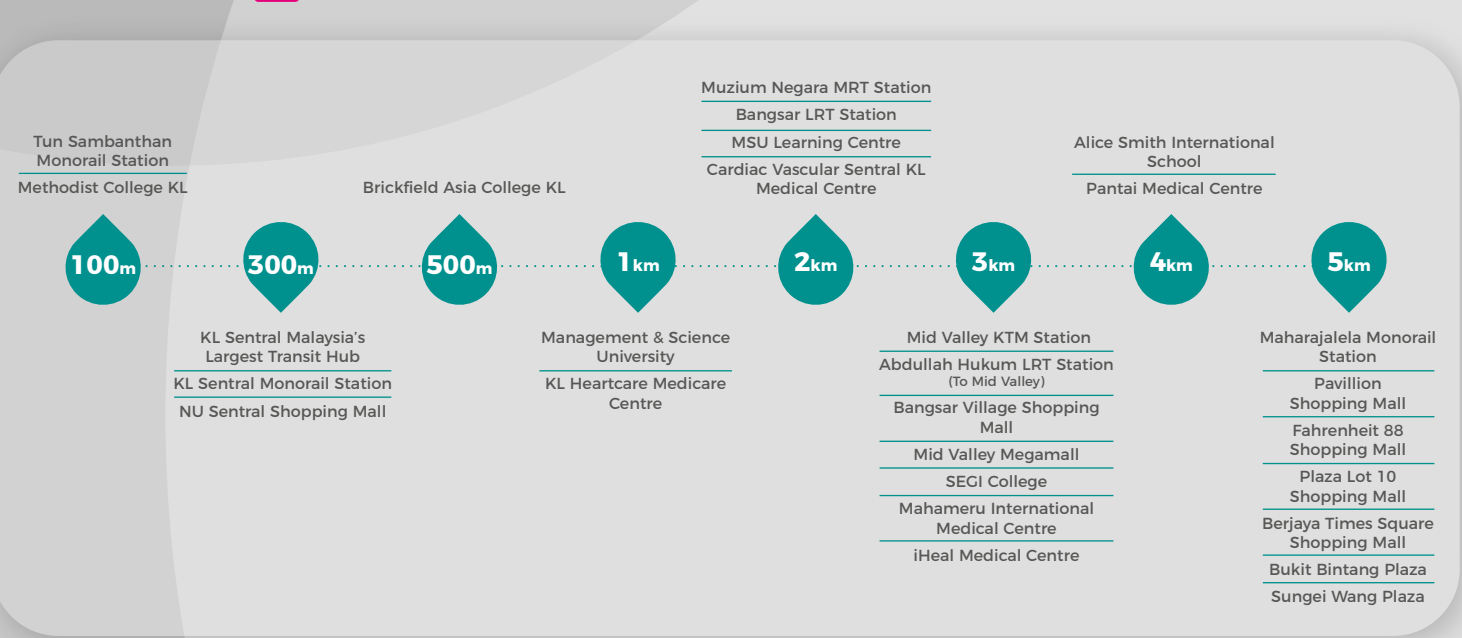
Tun Sambanthan Monorail Station
Methodist College KL

100m

300m

KL Sentral Malaysia's Largest Transit Hub
KL Sentral Monorail Station
NU Sentral Shopping Mall

Brickfield Asia College KL

500m

1km

Management & Science University
KL Heartcare Medicare Centre

Muzium Negara MRT Station
Bangsar LRT Station
MSU Learning Centre
Cardiac Vascular Sentral KL Medical Centre

2km

3km

Mid Valley KTM Station
Abdullah Hukum LRT Station (To Mid Valley)
Bangsar Village Shopping Mall
Mid Valley Megamall
SEGI College
Mahameru International Medical Centre
iHeal Medical Centre

Alice Smith International School
Pantai Medical Centre

4km

5km

Maharajalela Monorail Station
Pavillion Shopping Mall
Fahrenheit 88 Shopping Mall
Plaza Lot 10 Shopping Mall
Berjaya Times Square Shopping Mall
Bukit Bintang Plaza
Sungei Wang Plaza